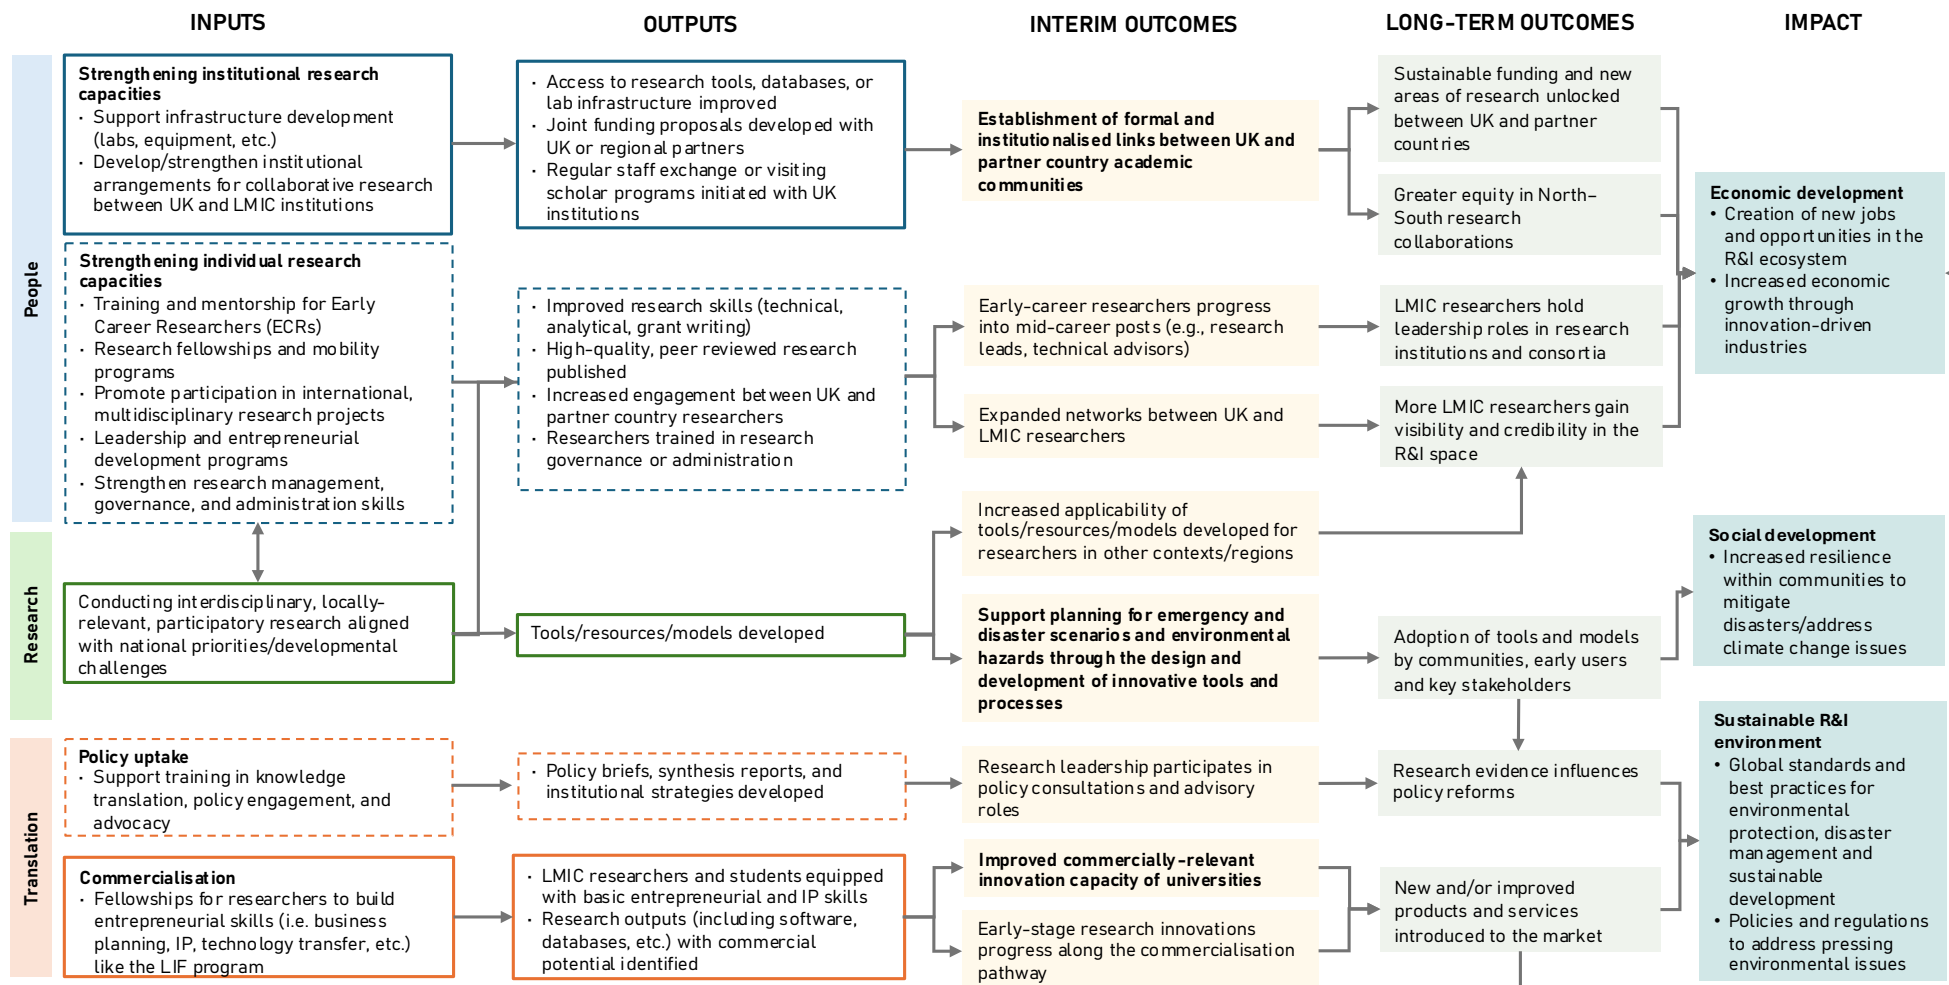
INPUTS

OUTPUTS

INTERIM OUTCOMES

LONG-TERM OUTCOMES

IMPACT

People

Research

Translation

**Strengthening institutional research capacities**
• Support infrastructure development (labs, equipment, etc.)
• Develop/strengthen institutional arrangements for collaborative research between UK and LMIC institutions

**Strengthening individual research capacities**
• Training and mentorship for Early Career Researchers (ECRs)
• Research fellowships and mobility programs
• Promote participation in international, multidisciplinary research projects
• Leadership and entrepreneurial development programs
• Strengthen research management, governance, and administration skills

Conducting interdisciplinary, locally-relevant, participatory research aligned with national priorities/developmental challenges

**Policy uptake**
• Support training in knowledge translation, policy engagement, and advocacy

**Commercialisation**
• Fellowships for researchers to build entrepreneurial skills (i.e. business planning, IP, technology transfer, etc.) like the LIF program

• Access to research tools, databases, or lab infrastructure improved
• Joint funding proposals developed with UK or regional partners
• Regular staff exchange or visiting scholar programs initiated with UK institutions

• Improved research skills (technical, analytical, grant writing)
• High-quality, peer reviewed research published
• Increased engagement between UK and partner country researchers
• Researchers trained in research governance or administration

Tools/resources/models developed

• Policy briefs, synthesis reports, and institutional strategies developed

• LMIC researchers and students equipped with basic entrepreneurial and IP skills
• Research outputs (including software, databases, etc.) with commercial potential identified

**Establishment of formal and institutionalised links between UK and partner country academic communities**

Early-career researchers progress into mid-career posts (e.g., research leads, technical advisors)

Expanded networks between UK and LMIC researchers

Increased applicability of tools/resources/models developed for researchers in other contexts/regions

**Support planning for emergency and disaster scenarios and environmental hazards through the design and development of innovative tools and processes**

Research leadership participates in policy consultations and advisory roles

**Improved commercially-relevant innovation capacity of universities**

Early-stage research innovations progress along the commercialisation pathway

Sustainable funding and new areas of research unlocked between UK and partner countries

Greater equity in North-South research collaborations

LMIC researchers hold leadership roles in research institutions and consortia

More LMIC researchers gain visibility and credibility in the R&I space

Adoption of tools and models by communities, early users and key stakeholders

Research evidence influences policy reforms

New and/or improved products and services introduced to the market

**Economic development**
• Creation of new jobs and opportunities in the R&I ecosystem
• Increased economic growth through innovation-driven industries

**Social development**
• Increased resilience within communities to mitigate disasters/address climate change issues

**Sustainable R&I environment**
• Global standards and best practices for environmental protection, disaster management and sustainable development
• Policies and regulations to address pressing environmental issues